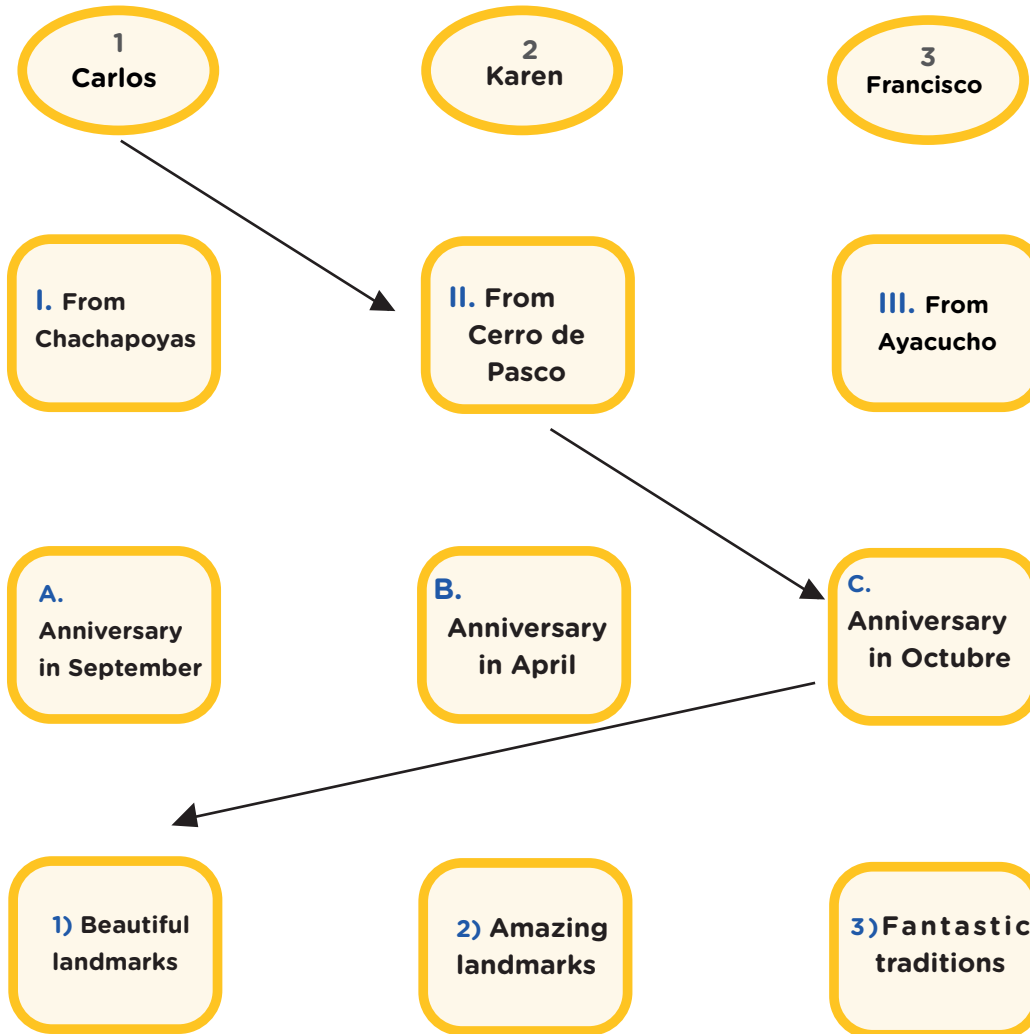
1
Carlos

2
Karen

3
Francisco

I. From Chachapoyas

II. From Cerro de Pasco

III. From Ayacucho

A. Anniversary in September

B. Anniversary in April

C. Anniversary in Octubre

1) Beautiful landmarks

2) Amazing landmarks

3) Fantastic traditions